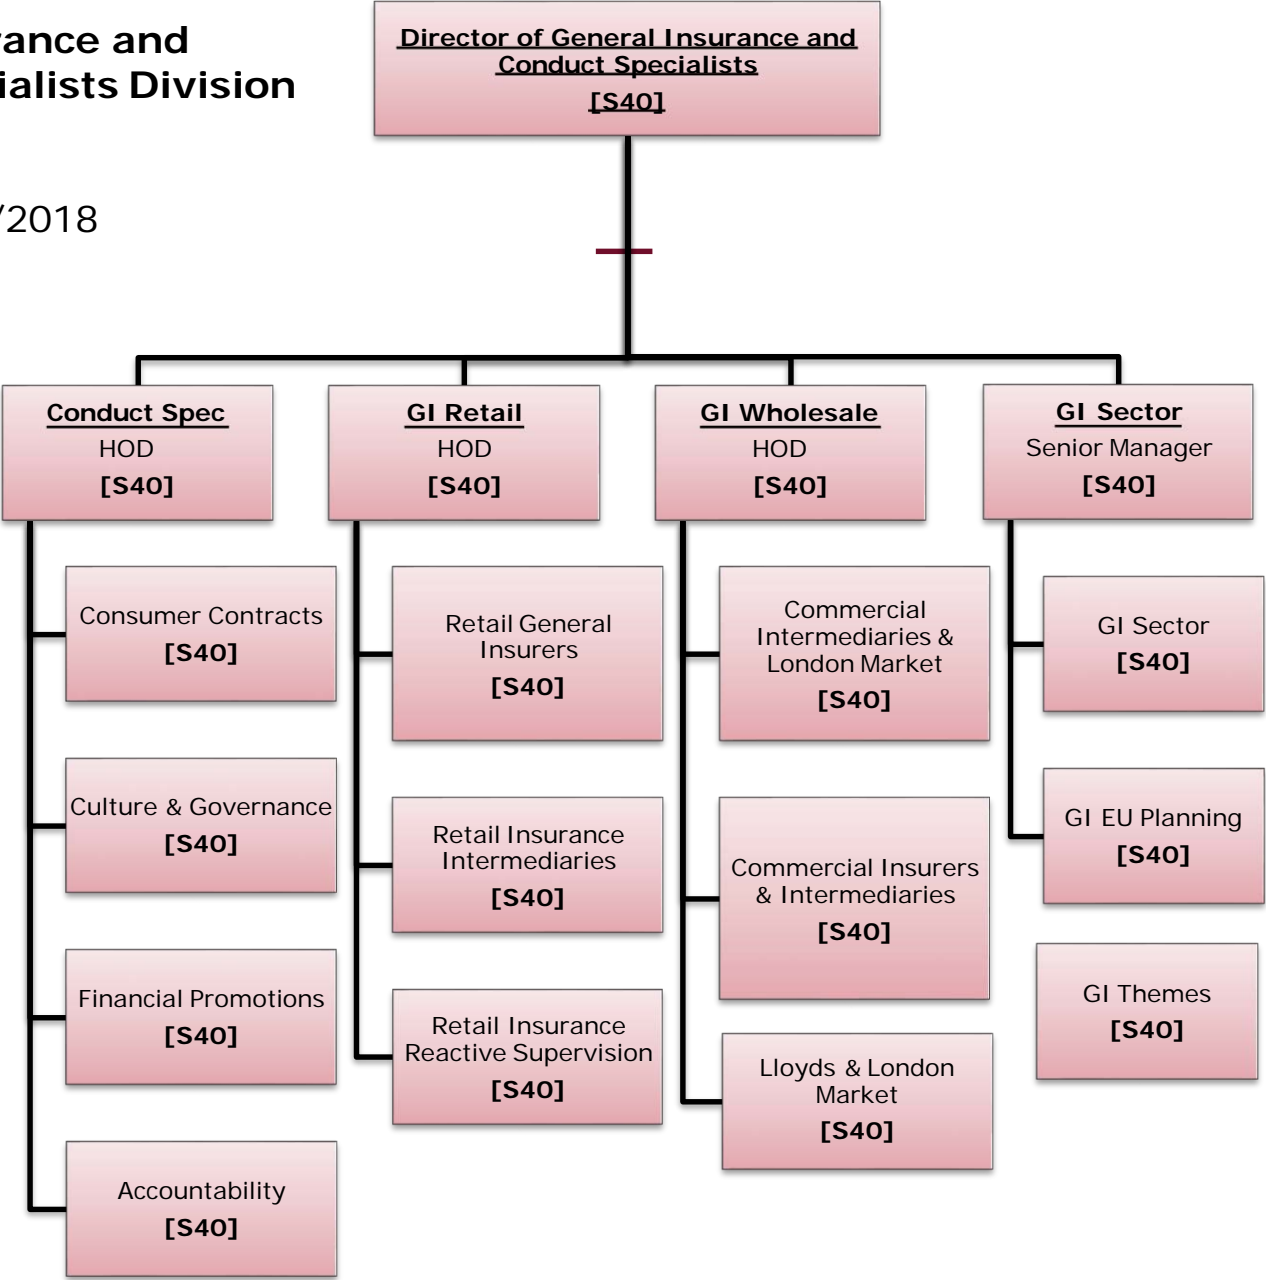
rance and
ialists Division

/2018

Director of General Insurance and Conduct Specialists
[S40]

Conduct Spec
HOD
[S40]

GI Retail
HOD
[S40]

GI Wholesale
HOD
[S40]

GI Sector
Senior Manager
[S40]

Consumer Contracts
[S40]

Culture & Governance
[S40]

Financial Promotions
[S40]

Accountability
[S40]

Retail General Insurers
[S40]

Retail Insurance Intermediaries
[S40]

Retail Insurance Reactive Supervision
[S40]

Commercial Intermediaries & London Market
[S40]

Commercial Insurers & Intermediaries
[S40]

Lloyds & London Market
[S40]

GI Sector
[S40]

GI EU Planning
[S40]

GI Themes
[S40]